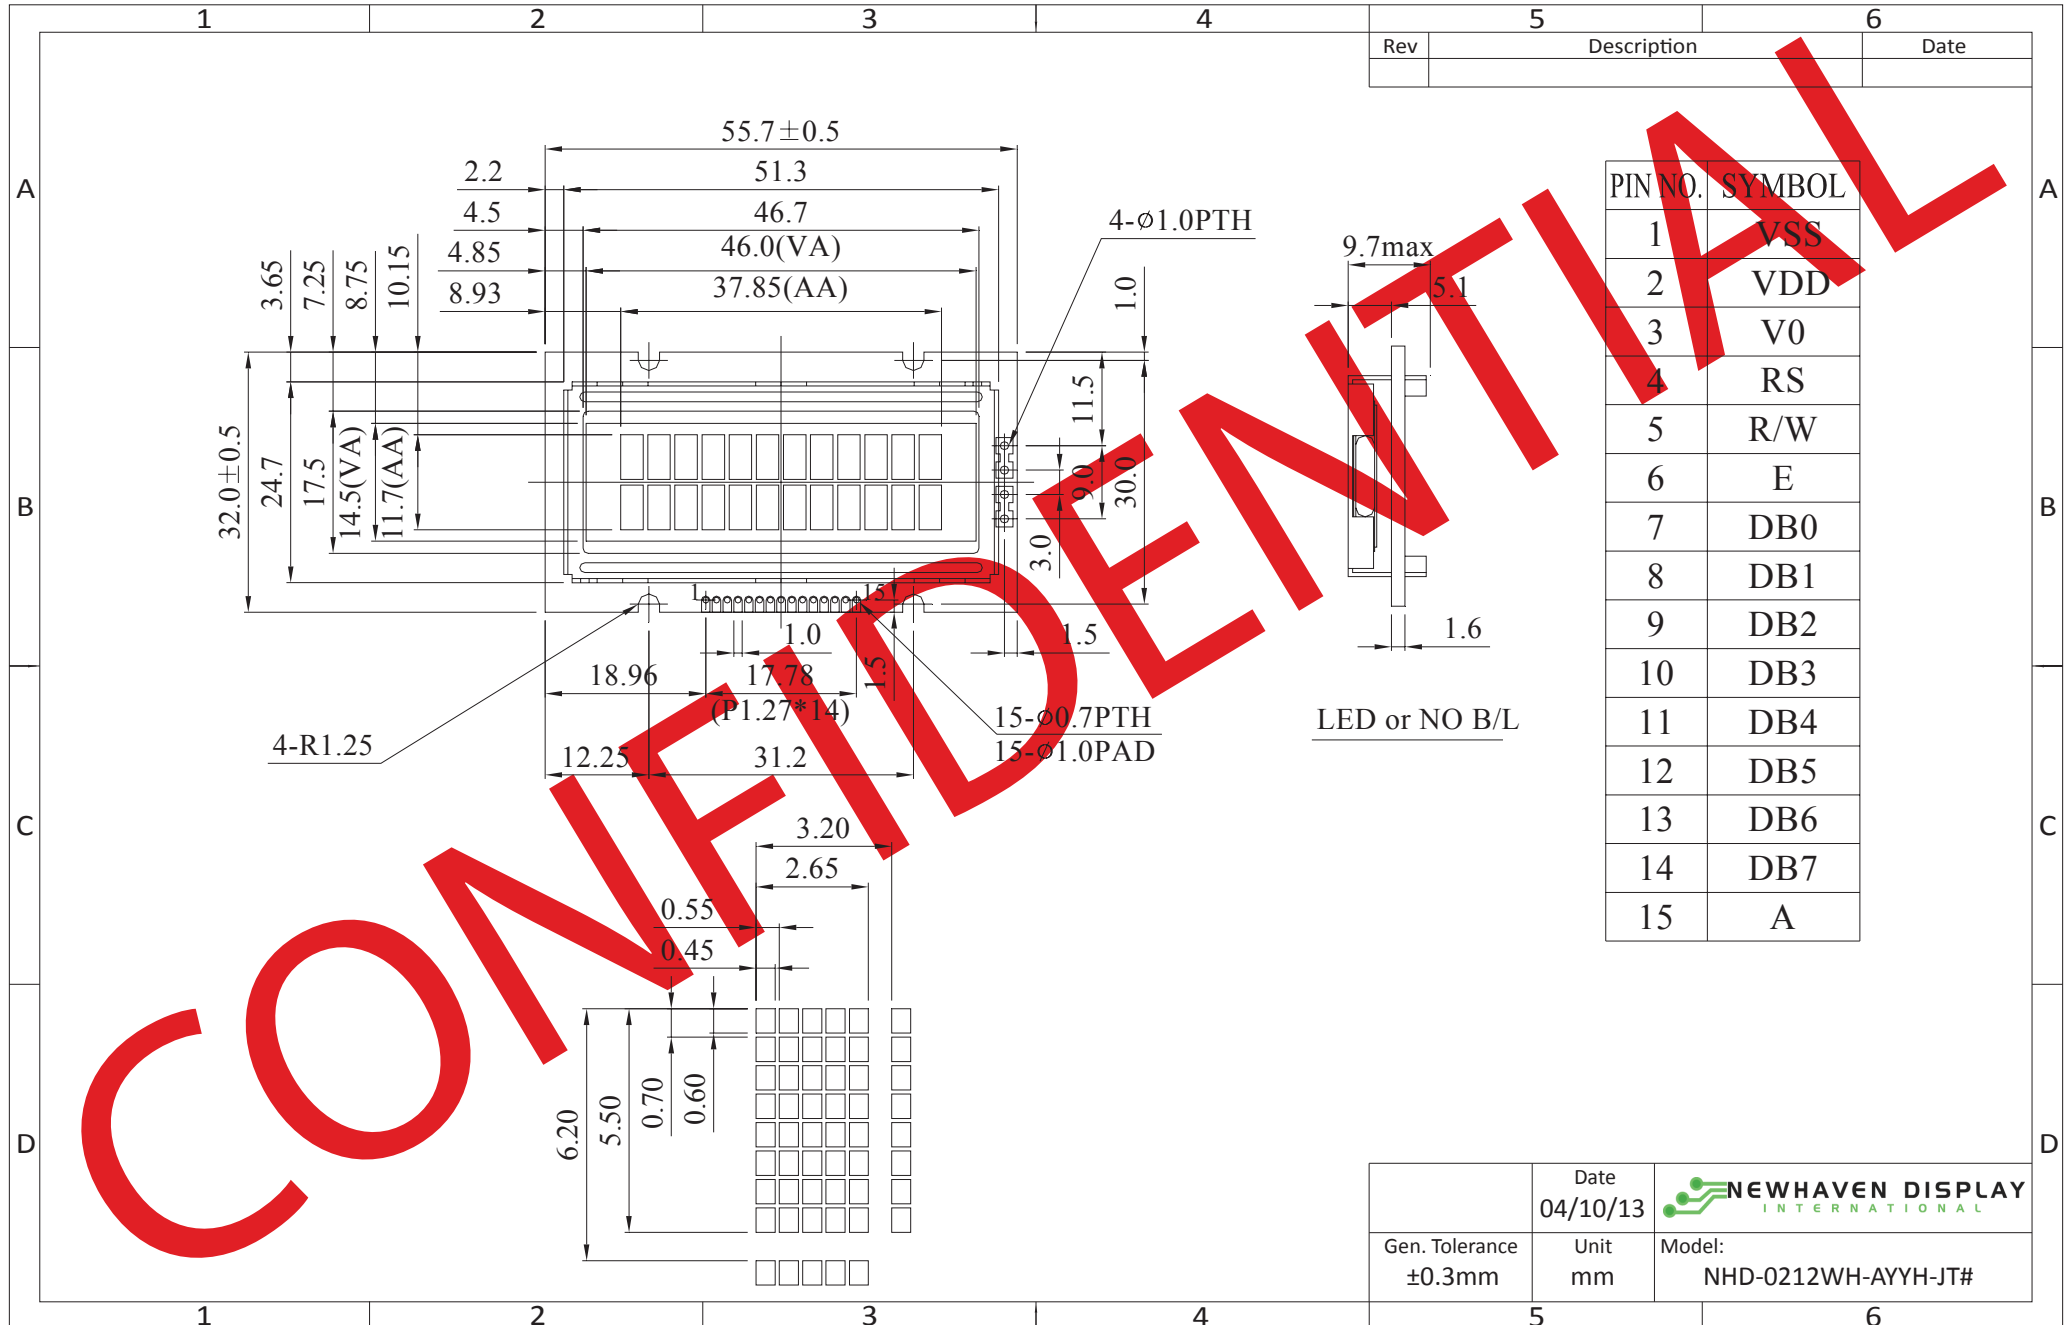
1 2 3 4 5 6

| Rev | Description | Date |
|---|---|---|
| | | |

A
B
C
D

55.7±0.5
2.2
51.3
4.5
46.7
4.85
46.0(VA)
8.93
37.85(AA)
3.65
7.25
8.75
10.15
4-Ø1.0PTH
1.0
11.5
9.0
30.0
3.0
32.0±0.5
24.7
17.5
14.5(VA)
11.7(AA)
1
15
1.0
1.5
18.96
17.78
(P1.27*14)
1.5
15-Ø0.7PTH
15-Ø1.0PAD
4-R1.25
12.25
31.2
9.7max
5.1
1.6
LED or NO B/L

| PIN NO. | SYMBOL |
|---|---|
| 1 | VSS |
| 2 | VDD |
| 3 | V0 |
| 4 | RS |
| 5 | R/W |
| 6 | E |
| 7 | DB0 |
| 8 | DB1 |
| 9 | DB2 |
| 10 | DB3 |
| 11 | DB4 |
| 12 | DB5 |
| 13 | DB6 |
| 14 | DB7 |
| 15 | A |

3.20
2.65
0.55
0.45
6.20
5.50
0.70
0.60

CONFIDENTIAL

| | Date 04/10/13 | NEWHAVEN DISPLAY INTERNATIONAL |
|---|---|---|
| Gen. Tolerance ±0.3mm | Unit mm | Model: NHD-0212WH-AYYH-JT# |

1 2 3 4 5 6